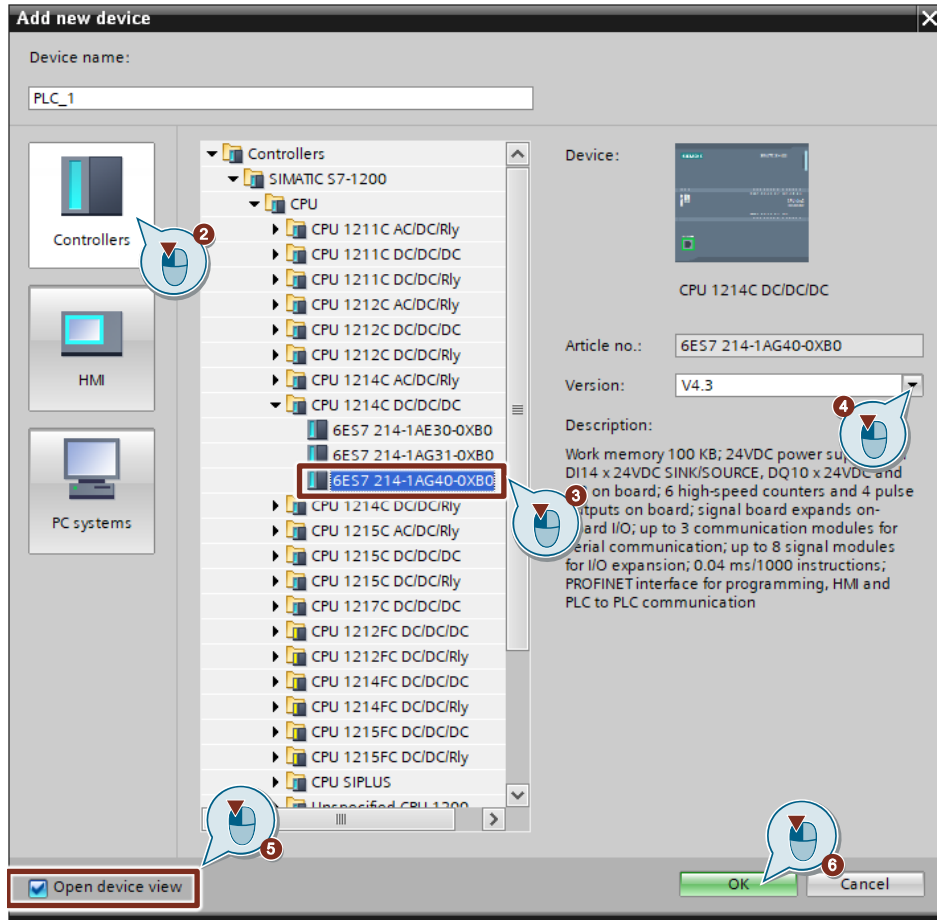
Add new device

Device name:

PLC_1

Controllers

HMI

PC systems

Controllers
SIMATIC S7-1200
CPU
CPU 1211C AC/DC/Rly
CPU 1211C DC/DC/DC
CPU 1211C DC/DC/Rly
CPU 1212C AC/DC/Rly
CPU 1212C DC/DC/DC
CPU 1212C DC/DC/Rly
CPU 1214C AC/DC/Rly
CPU 1214C DC/DC/DC
6ES7 214-1AE30-0XB0
6ES7 214-1AG31-0XB0
6ES7 214-1AG40-0XB0
CPU 1214C DC/DC/Rly
CPU 1215C AC/DC/Rly
CPU 1215C DC/DC/DC
CPU 1215C DC/DC/Rly
CPU 1217C DC/DC/DC
CPU 1212FC DC/DC/DC
CPU 1212FC DC/DC/Rly
CPU 1214FC DC/DC/DC
CPU 1214FC DC/DC/Rly
CPU 1215FC DC/DC/DC
CPU 1215FC DC/DC/Rly
CPU SIPLUS
Unspecified CPU 1200

Device:

CPU 1214C DC/DC/DC

Article no.: 6ES7 214-1AG40-0XB0

Version: V4.3

Description:

Work memory 100 KB; 24VDC power su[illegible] DI14 x 24VDC SINK/SOURCE, DQ10 x 24VDC and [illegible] on board; 6 high-speed counters and 4 pulse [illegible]tputs on board; signal board expands on-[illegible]ard I/O; up to 3 communication modules for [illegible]erial communication; up to 8 signal modules for I/O expansion; 0.04 ms/1000 instructions; PROFINET interface for programming, HMI and PLC to PLC communication

2
3
4
5
6

Open device view

OK

Cancel